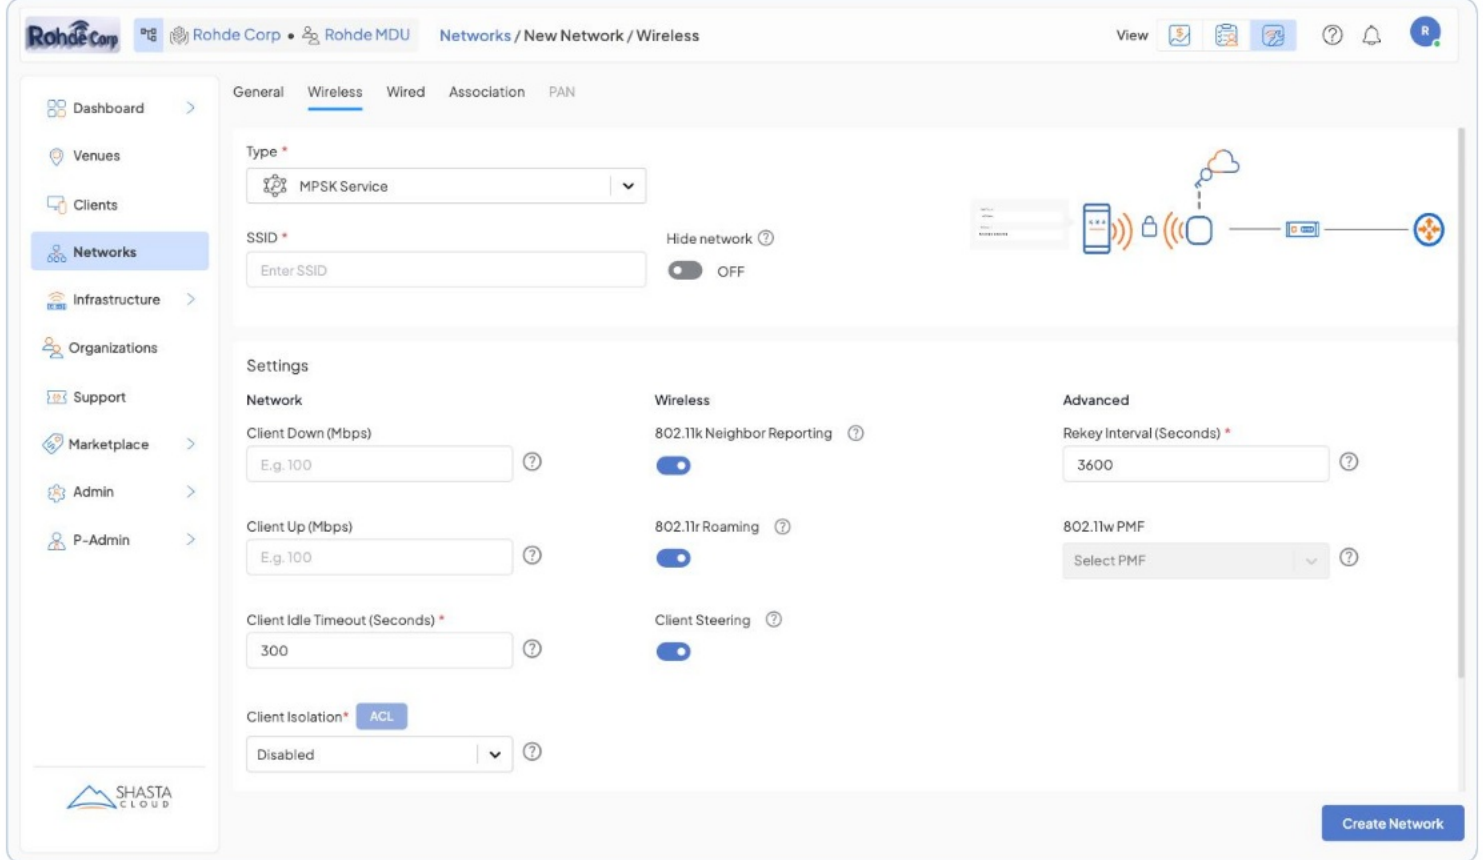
Rohde Corp

Rohde Corp • Rohde MDU

Networks / New Network / Wireless

View

R

Dashboard

Venues

Clients

Networks

Infrastructure

Organizations

Support

Marketplace

Admin

P-Admin

SHASTA CLOUD

General Wireless Wired Association PAN

Type *

MPSK Service

SSID *

Enter SSID

Hide network

OFF

Settings

Network

Client Down (Mbps)

E.g. 100

Client Up (Mbps)

E.g. 100

Client Idle Timeout (Seconds) *

300

Client Isolation* ACL

Disabled

Wireless

802.11k Neighbor Reporting

802.11r Roaming

Client Steering

Advanced

Rekey Interval (Seconds) *

3600

802.11w PMF

Select PMF

Create Network